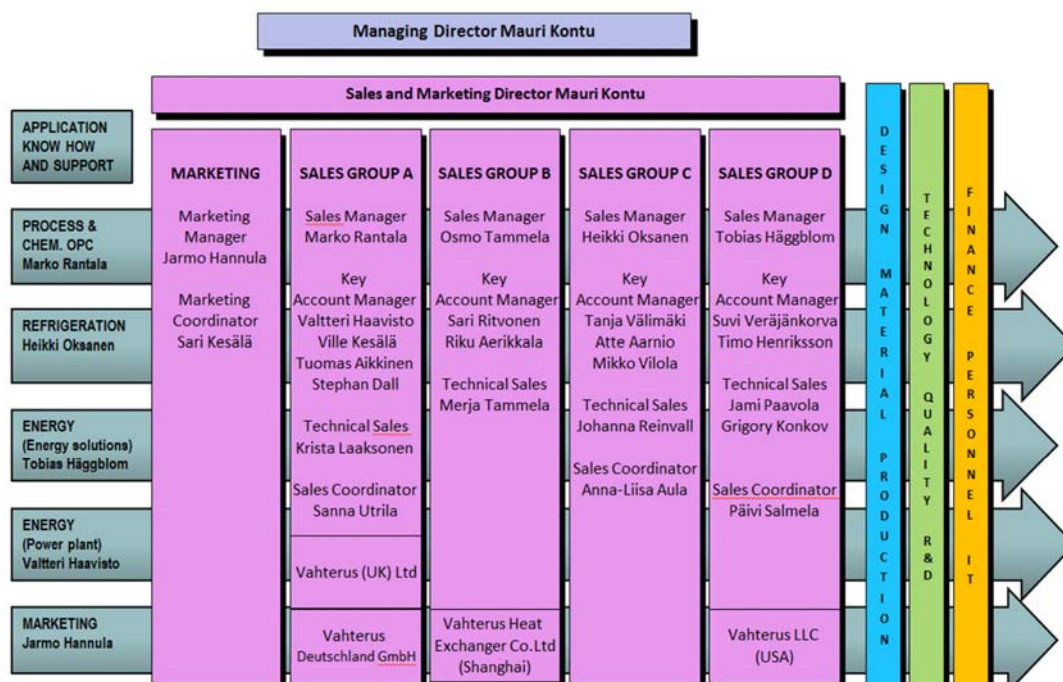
Managing Director Mauri Kontu

Sales and Marketing Director Mauri Kontu

APPLICATION KNOW HOW AND SUPPORT

PROCESS & CHEM. OPC Marko Rantala

REFRIGERATION Heikki Oksanen

ENERGY (Energy solutions) Tobias Häggblom

ENERGY (Power plant) Valtteri Haavisto

MARKETING Jarmo Hannula

MARKETING

Marketing Manager Jarmo Hannula

Marketing Coordinator Sari Kesälä

SALES GROUP A

Sales Manager Marko Rantala

Key Account Manager Valtteri Haavisto Ville Kesälä Tuomas Aikkinen Stephan Dall

Technical Sales Krista Laaksonen

Sales Coordinator Sanna Utrila

Vahterus (UK) Ltd

Vahterus Deutschland GmbH

SALES GROUP B

Sales Manager Osmo Tammela

Key Account Manager Sari Ritvonen Riku Aerikkala

Technical Sales Merja Tammela

Vahterus Heat Exchanger Co.Ltd (Shanghai)

SALES GROUP C

Sales Manager Heikki Oksanen

Key Account Manager Tanja Välimäki Atte Aarnio Mikko Vilola

Technical Sales Johanna Reinvall

Sales Coordinator Anna-Liisa Aula

SALES GROUP D

Sales Manager Tobias Häggblom

Key Account Manager Suvi Veräjänkorva Timo Henriksson

Technical Sales Jami Paavola Grigory Konkov

Sales Coordinator Päivi Salmela

Vahterus LLC (USA)

DESIGN MATERIAL PRODUCTION

TECHNOLOGY QUALITY R&D

FINANCE PERSONNEL IT